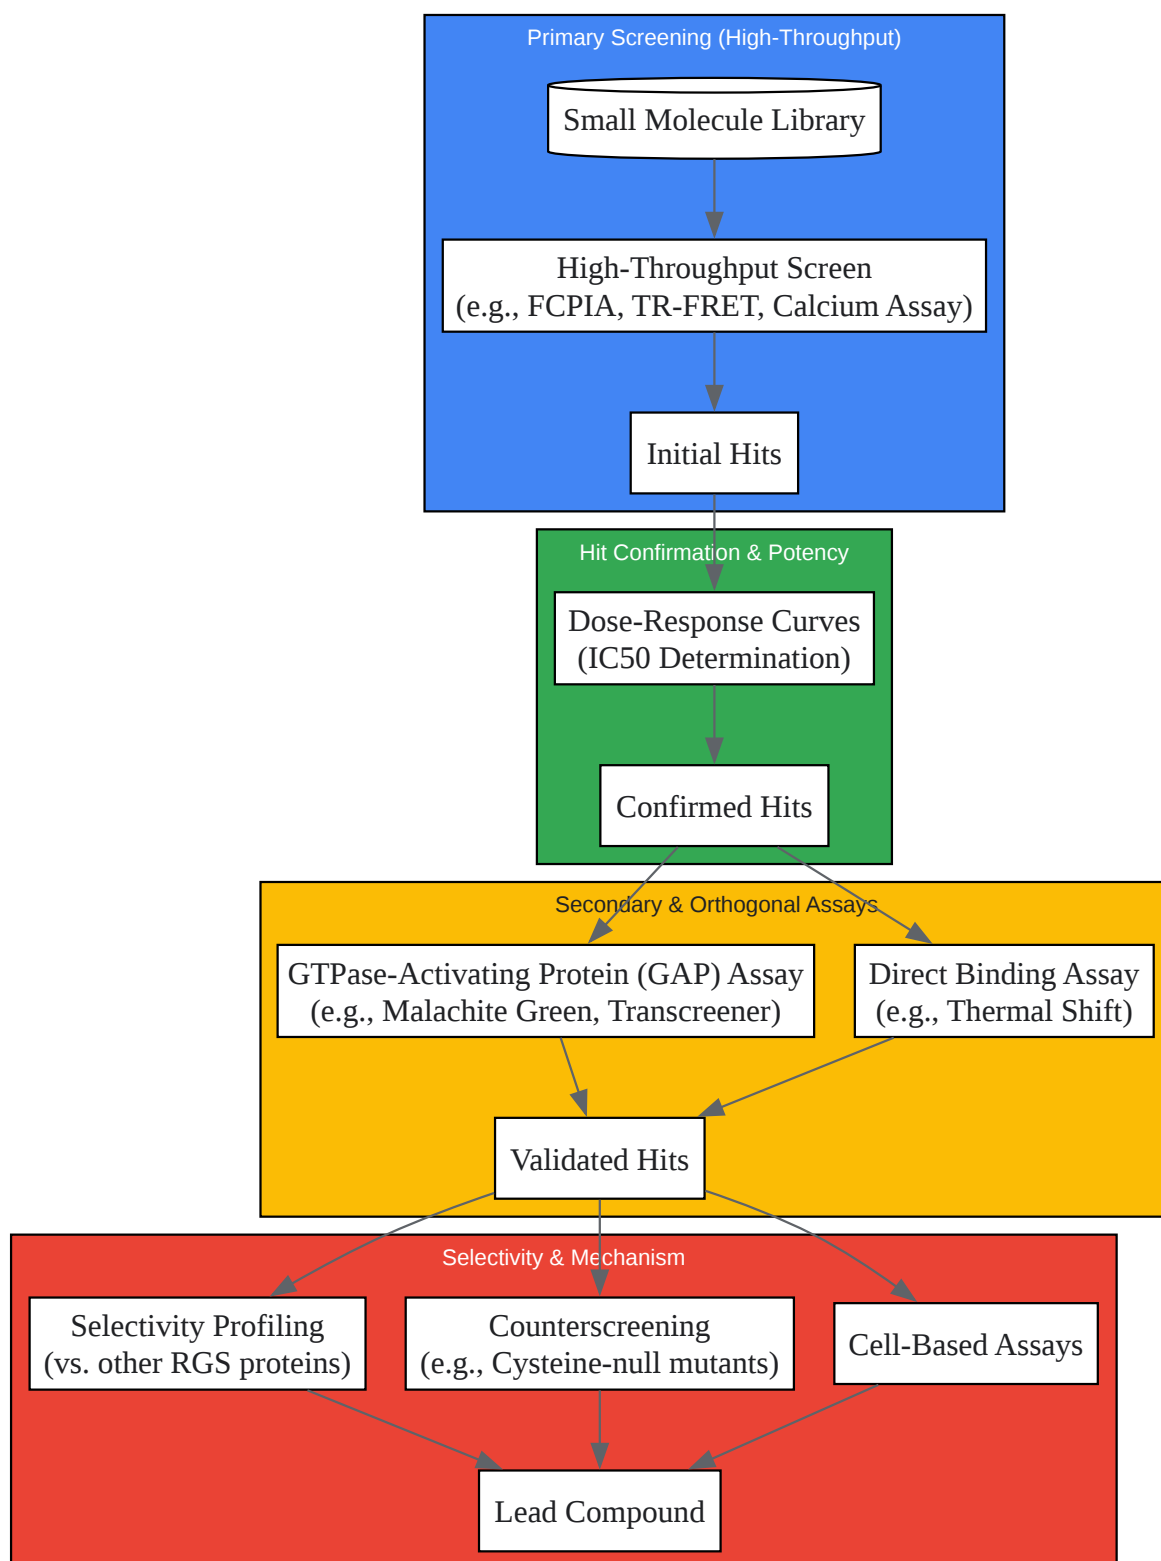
Primary Screening (High-Throughput)

Small Molecule Library

High-Throughput Screen
(e.g., FCPIA, TR-FRET, Calcium Assay)

Initial Hits

Hit Confirmation & Potency

Dose-Response Curves
(IC50 Determination)

Confirmed Hits

Secondary & Orthogonal Assays

GTPase-Activating Protein (GAP) Assay
(e.g., Malachite Green, Transcreener)

Direct Binding Assay
(e.g., Thermal Shift)

Validated Hits

Selectivity & Mechanism

Selectivity Profiling
(vs. other RGS proteins)

Counterscreening
(e.g., Cysteine-null mutants)

Cell-Based Assays

Lead Compound